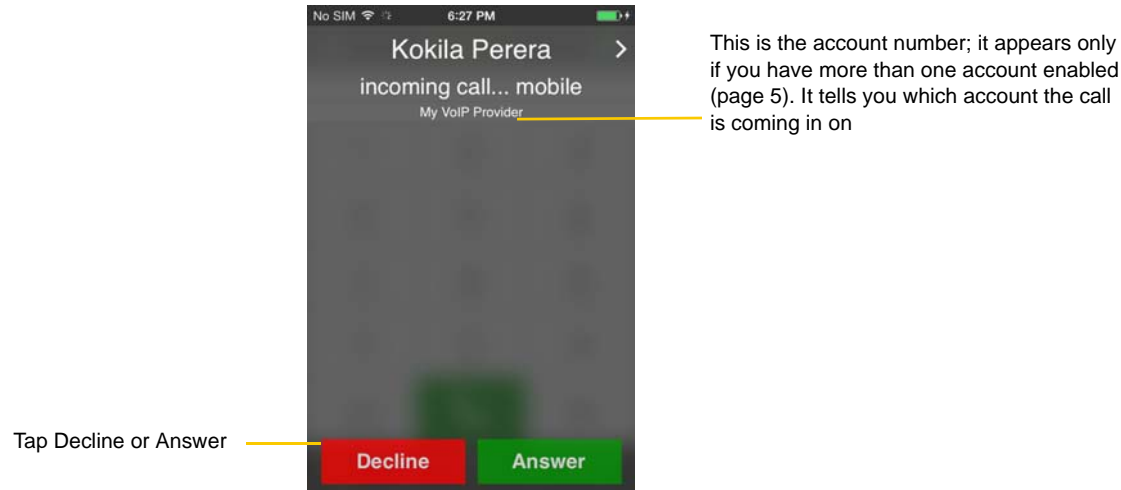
No SIM 6:27 PM

Kokila Perera >

incoming call... mobile

My VoIP Provider

This is the account number; it appears only if you have more than one account enabled (page 5). It tells you which account the call is coming in on

Tap Decline or Answer

Decline

Answer